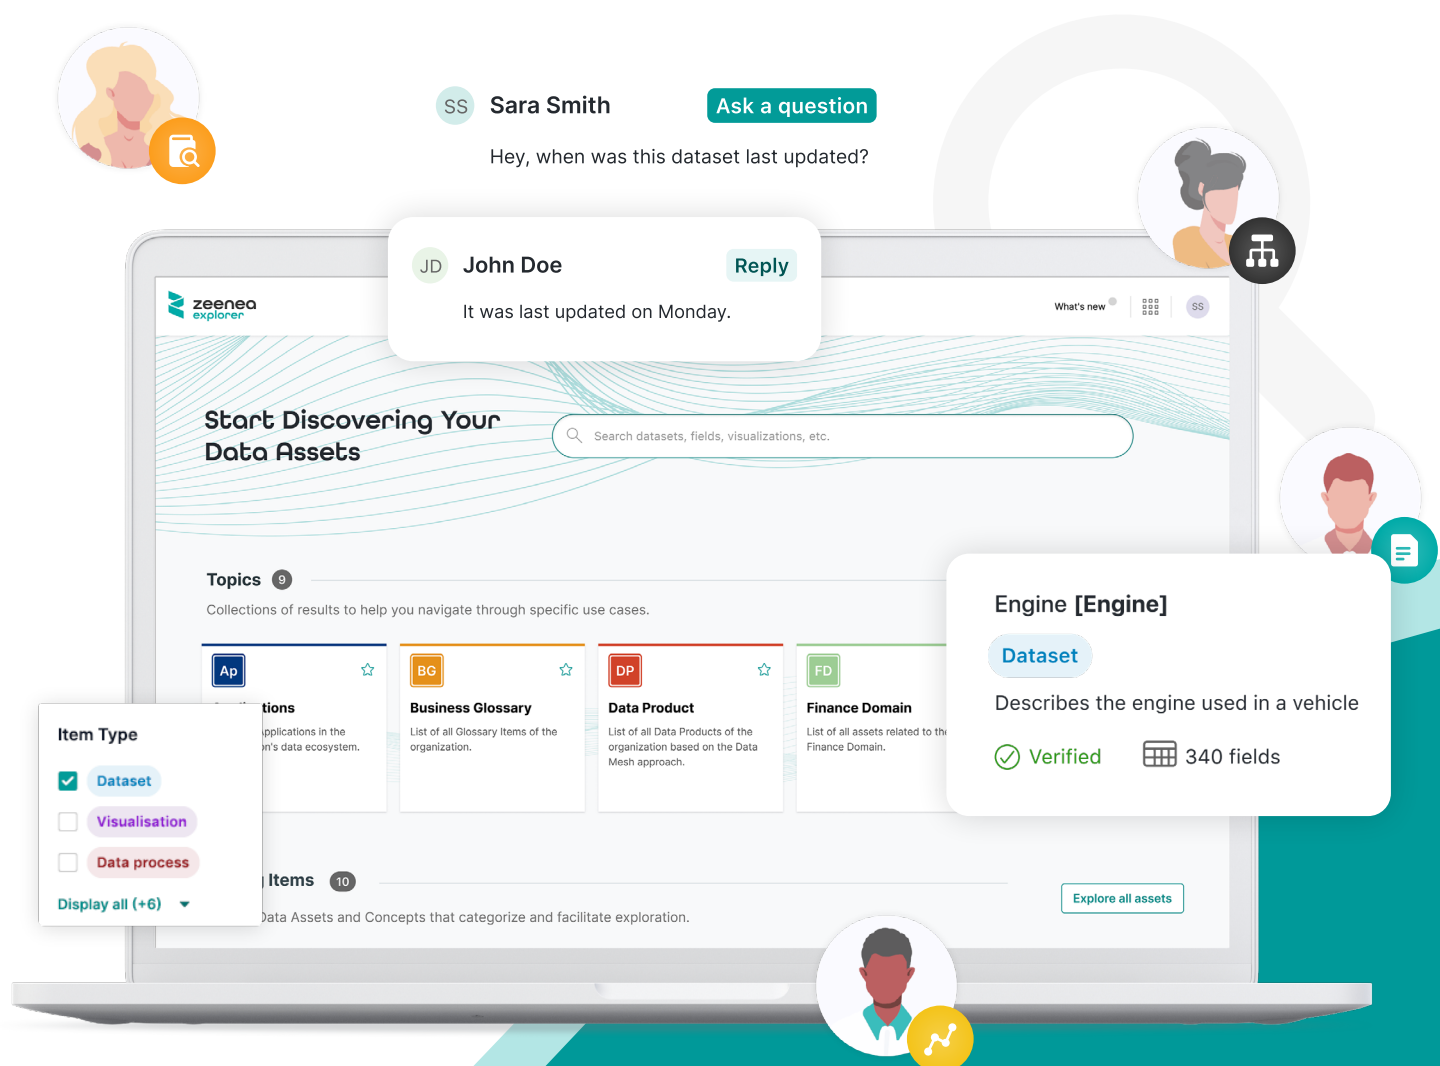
SS Sara Smith

Ask a question

Hey, when was this dataset last updated?

JD John Doe

Reply

It was last updated on Monday.

zeenea explorer

What's new

SS

Start Discovering Your Data Assets

Search datasets, fields, visualizations, etc.

Topics 9

Collections of results to help you navigate through specific use cases.

Ap

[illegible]tions

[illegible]pplications in the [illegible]n's data ecosystem.

BG

Business Glossary

List of all Glossary Items of the organization.

DP

Data Product

List of all Data Products of the organization based on the Data Mesh approach.

FD

Finance Domain

List of all assets related to th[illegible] Finance Domain.

Item Type

Dataset

Visualisation

Data process

Display all (+6)

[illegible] Items 10

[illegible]ata Assets and Concepts that categorize and facilitate exploration.

Explore all assets

Engine [Engine]

Dataset

Describes the engine used in a vehicle

Verified

340 fields